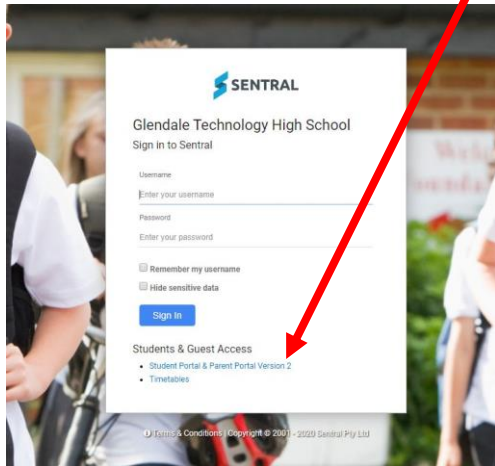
SENTRAL

Glendale Technology High School
Sign in to Sentral

Username
Enter your username

Password
Enter your password

Remember my username

Hide sensitive data

Sign In

Students & Guest Access

- Student Portal & Parent Portal Version 2
- Timetables

Terms & Conditions | Copyright © 2001 - 2020 Sentral Pty Ltd